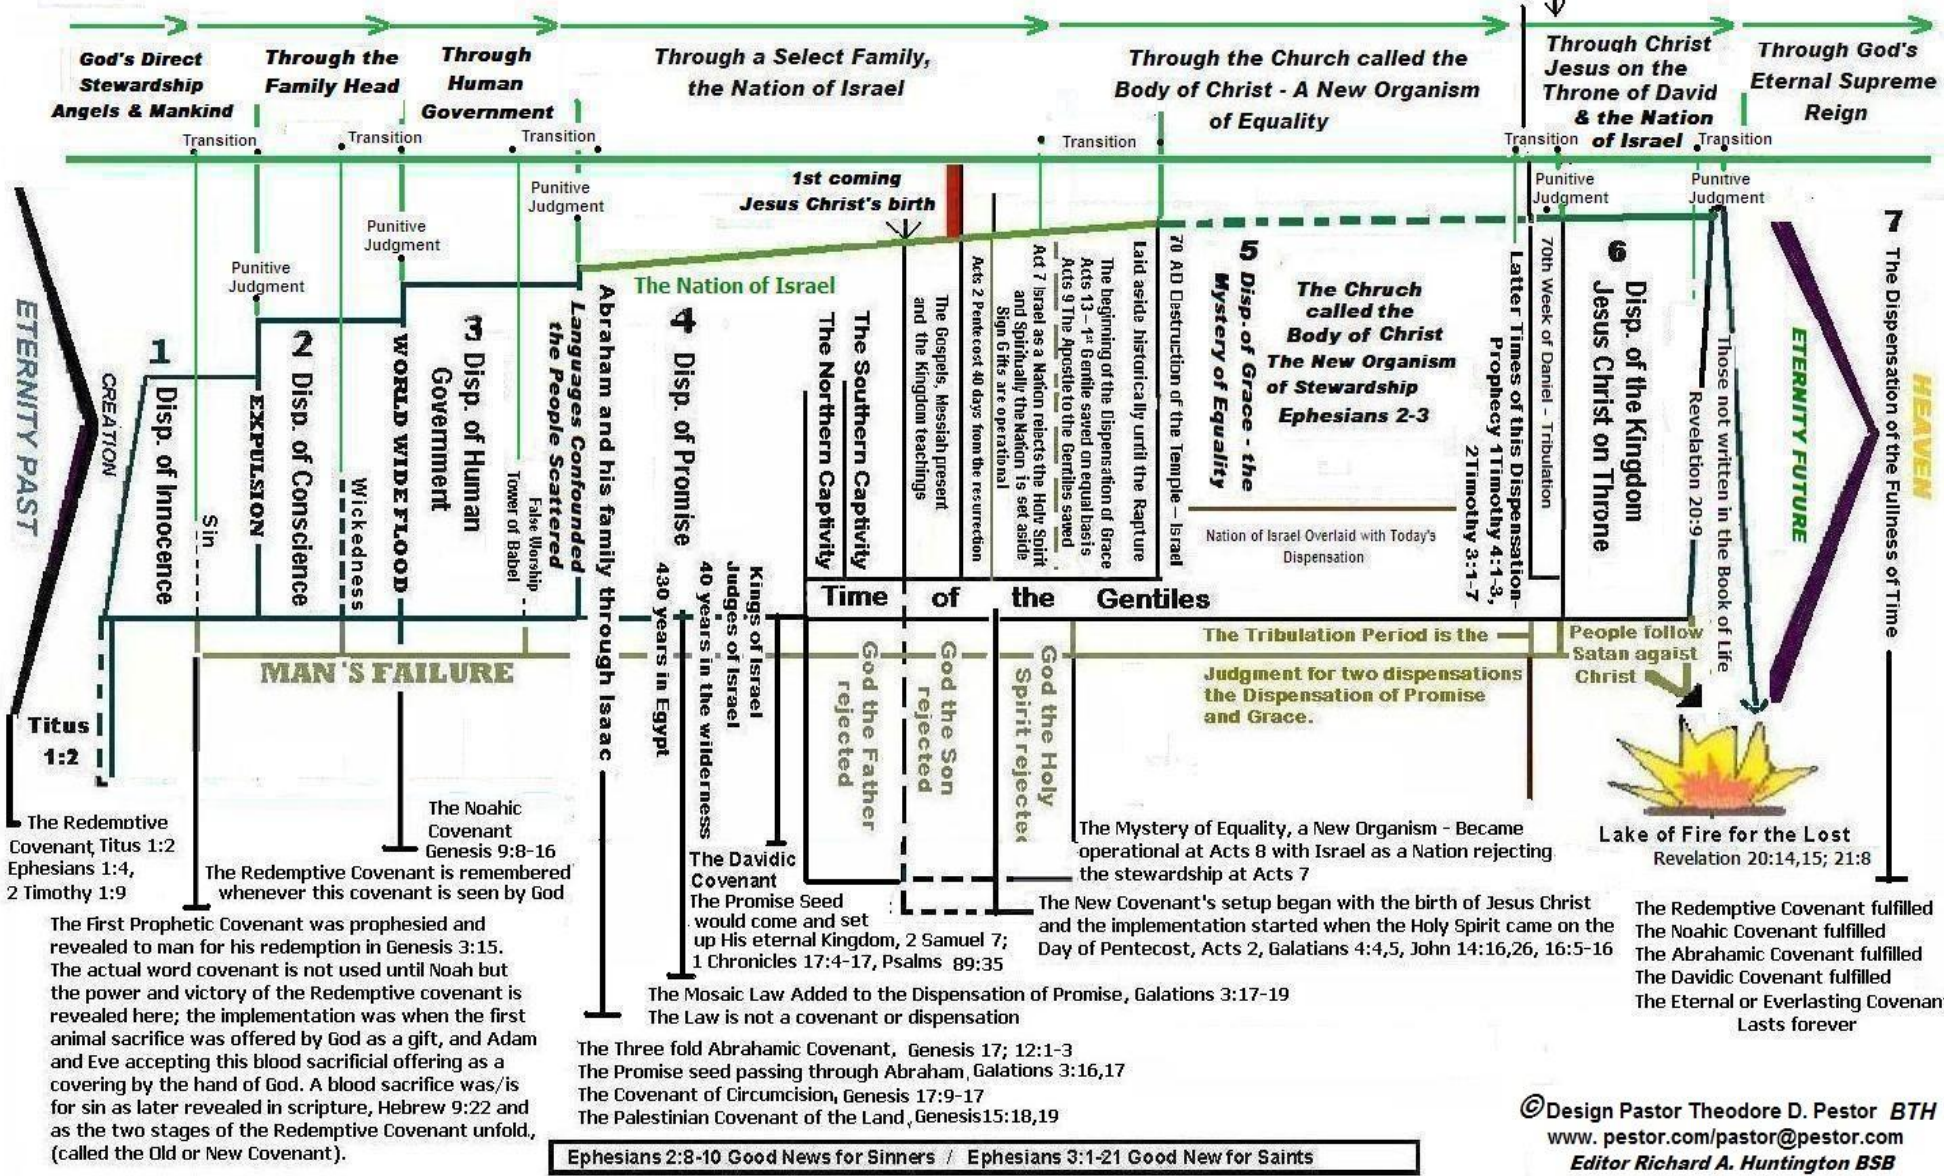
God's Direct Stewardship Angels & Mankind

Through the Family Head

Through Human Government

Through a Select Family, the Nation of Israel

Through the Church called the Body of Christ - A New Organism of Equality

Through Christ Jesus on the Throne of David & the Nation of Israel

Through God's Eternal Supreme Reign

Transition

Transition

Transition

Transition

Transition

Transition

Punitive Judgment

Punitive Judgment

Punitive Judgment

Punitive Judgment

Punitive Judgment

1st coming Jesus Christ's birth

The Nation of Israel

ETERNITY PAST

CREATION

1 Disp. of Innocence

Sin

EXPULSION

2 Disp. of Conscience

Wickedness

WORLD WIDE FLOOD

3 Disp. of Human Government

Tower of Babel False Worship

Languages Confounded the People Scattered

Abraham and his family through Isaac

4 Disp. of Promise

430 years in Egypt

40 years in the wilderness

Judges of Israel

Kings of Israel

The Northern Captivity

The Southern Captivity

The Gospels, Messiah present and the Kingdom teachings

Acts 2 Pentecost 40 days from the resurrection Sign Gifts are operational

Act 7 Israel as a Nation rejects the Holy Spirit and Spiritually the Nation is set aside

The beginning of the Dispensation of Grace Acts 13 - 1st Gentile saved on equal basis Acts 9 The Apostle to the Gentiles saved

Laid aside historically until the Rapture

70 AD Distruction of the Temple - Israel

5 Disp. of Grace - the Mystery of Equality

The Chruch called the Body of Christ The New Organism of Stewardship Ephesians 2-3

Nation of Israel Overlaid with Today's Dispensation

Latter Times of this Dispensation-Prophecy 1Timothy 4:1-3, 2Timothy 3:1-7

70th Week of Daniel - Tribulation

6 Disp. of the Kingdom Jesus Christ on Throne

Revelation 20:9

Those not written in the Book of Life

ETERNITY FUTURE

HEAVEN

7 The Dispensation of the Fullness of Time

Time of the Gentiles

MAN'S FAILURE

God the Father rejected

God the Son rejected

God the Holy Spirit rejected

The Tribulation Period is the Judgment for two dispensations the Dispensation of Promise and Grace.

People follow Satan agaist Christ

Lake of Fire for the Lost Revelation 20:14,15; 21:8

Titus 1:2

The Redemptive Covenant, Titus 1:2 Ephesians 1:4, 2 Timothy 1:9

The Noahic Covenant Genesis 9:8-16

The Redemptive Covenant is remembered whenever this covenant is seen by God

The First Prophetic Covenant was prophesied and revealed to man for his redemption in Genesis 3:15. The actual word covenant is not used until Noah but the power and victory of the Redemptive covenant is revealed here; the implementation was when the first animal sacrifice was offered by God as a gift, and Adam and Eve accepting this blood sacrificial offering as a covering by the hand of God. A blood sacrifice was/is for sin as later revealed in scripture, Hebrew 9:22 and as the two stages of the Redemptive Covenant unfold, (called the Old or New Covenant).

The Davidic Covenant The Promise Seed would come and set up His eternal Kingdom, 2 Samuel 7; 1 Chronicles 17:4-17, Psalms 89:35

The Mystery of Equality, a New Organism - Became operational at Acts 8 with Israel as a Nation rejecting the stewardship at Acts 7

The New Covenant's setup began with the birth of Jesus Christ and the implementation started when the Holy Spirit came on the Day of Pentecost, Acts 2, Galatians 4:4,5, John 14:16,26, 16:5-16

The Mosaic Law Added to the Dispensation of Promise, Galations 3:17-19
The Law is not a covenant or dispensation

The Three fold Abrahamic Covenant, Genesis 17; 12:1-3
The Promise seed passing through Abraham, Galations 3:16,17
The Covenant of Circumcision, Genesis 17:9-17
The Palestinian Covenant of the Land, Genesis15:18,19

The Redemptive Covenant fulfilled
The Noahic Covenant fulfilled
The Abrahamic Covenant fulfilled
The Davidic Covenant fulfilled
The Eternal or Everlasting Covenan
Lasts forever

©Design Pastor Theodore D. Pestor BTH
www. pestor.com/pastor@pestor.com
Editor Richard A. Huntington BSB

Ephesians 2:8-10 Good News for Sinners / Ephesians 3:1-21 Good New for Saints